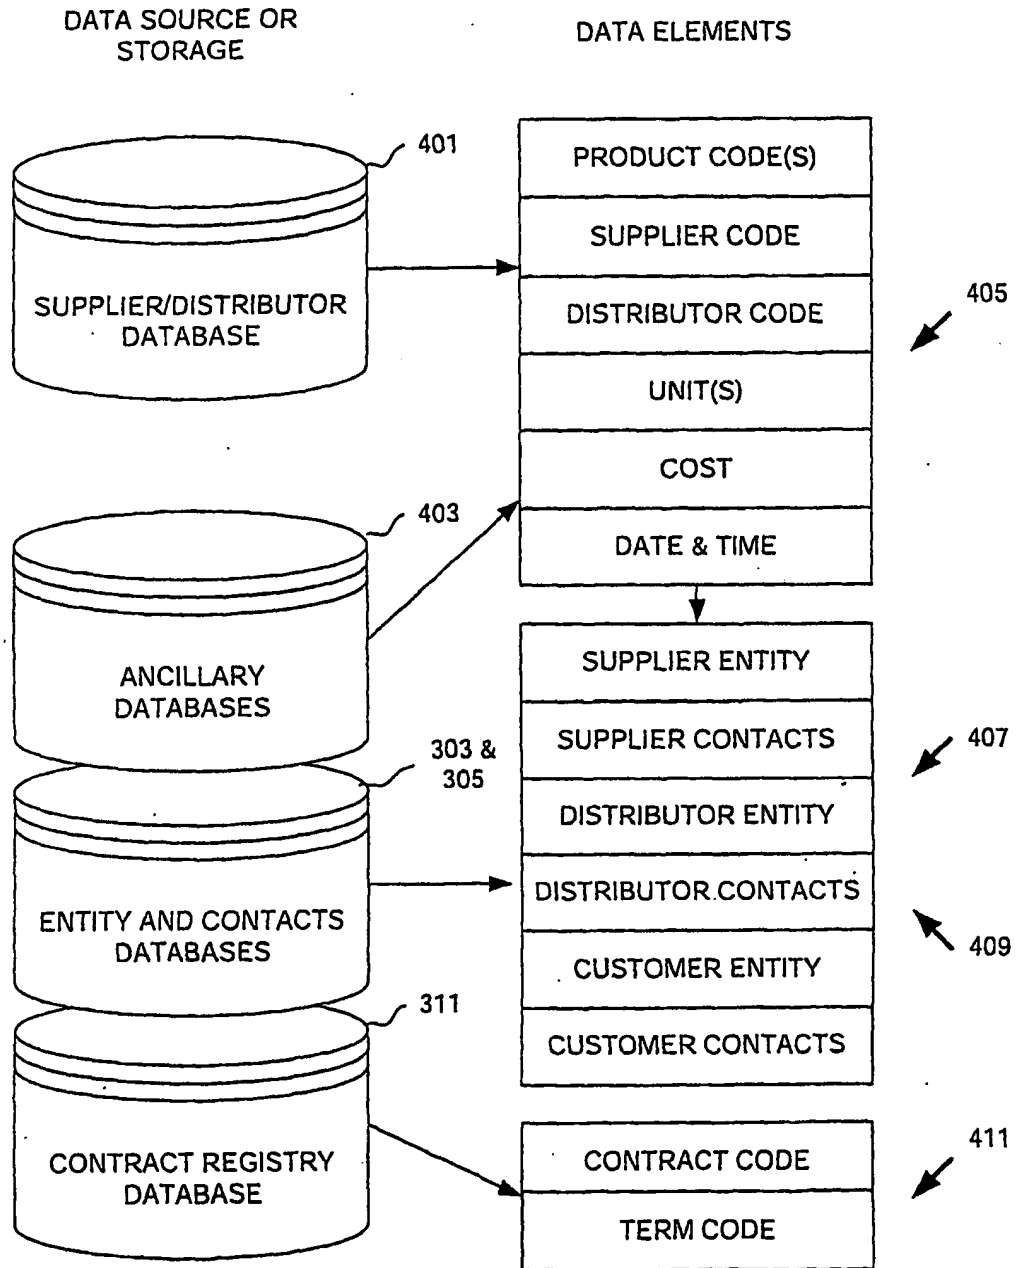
DATA SOURCE OR STORAGE

DATA ELEMENTS

401

SUPPLIER/DISTRIBUTOR DATABASE

PRODUCT CODE(S)

SUPPLIER CODE

DISTRIBUTOR CODE

UNIT(S)

COST

DATE & TIME

405

403

ANCILLARY DATABASES

SUPPLIER ENTITY

SUPPLIER CONTACTS

DISTRIBUTOR ENTITY

DISTRIBUTOR CONTACTS

CUSTOMER ENTITY

CUSTOMER CONTACTS

407

409

303 & 305

ENTITY AND CONTACTS DATABASES

311

CONTRACT REGISTRY DATABASE

CONTRACT CODE

TERM CODE

411